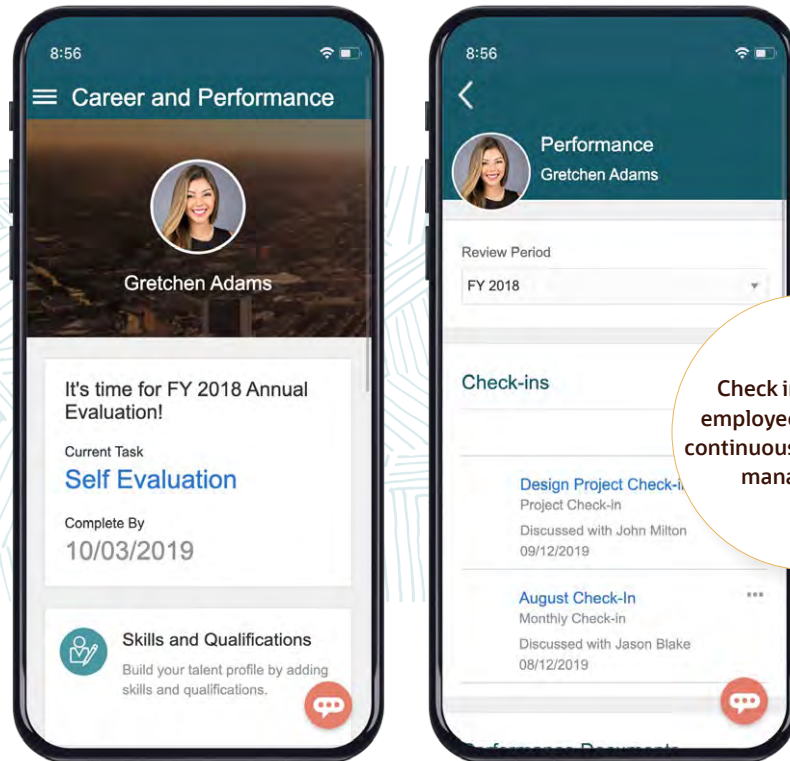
8:56

Career and Performance

Gretchen Adams

It's time for FY 2018 Annual Evaluation!

Current Task

Self Evaluation

Complete By

10/03/2019

Skills and Qualifications

Build your talent profile by adding skills and qualifications.

8:56

Performance

Gretchen Adams

Review Period

FY 2018

Check-ins

Design Project Check-i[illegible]

Project Check-in

Discussed with John Milton

09/12/2019

August Check-In

Monthly Check-in

Discussed with Jason Blake

08/12/2019

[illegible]

Check i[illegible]

employe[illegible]

continuou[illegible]

man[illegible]